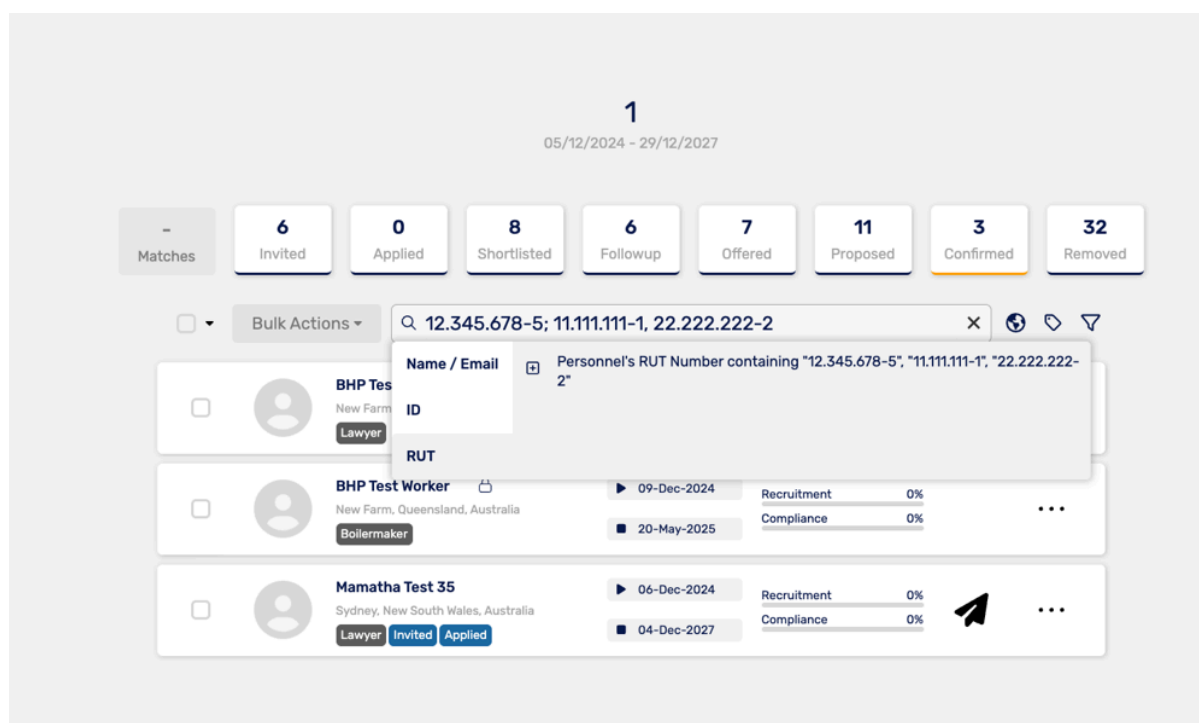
1
05/12/2024 - 29/12/2027

-
Matches

6
Invited

0
Applied

8
Shortlisted

6
Followup

7
Offered

11
Proposed

3
Confirmed

32
Removed

Bulk Actions

12.345.678-5; 11.111.111-1, 22.222.222-2

Name / Email

ID

RUT

Personnel's RUT Number containing "12.345.678-5", "11.111.111-1", "22.222.222-2"

BHP Tes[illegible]
New Farm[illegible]
Lawyer

BHP Test Worker
New Farm, Queensland, Australia
Boilermaker
09-Dec-2024
20-May-2025
Recruitment 0%
Compliance 0%

Mamatha Test 35
Sydney, New South Wales, Australia
Lawyer Invited Applied
06-Dec-2024
04-Dec-2027
Recruitment 0%
Compliance 0%